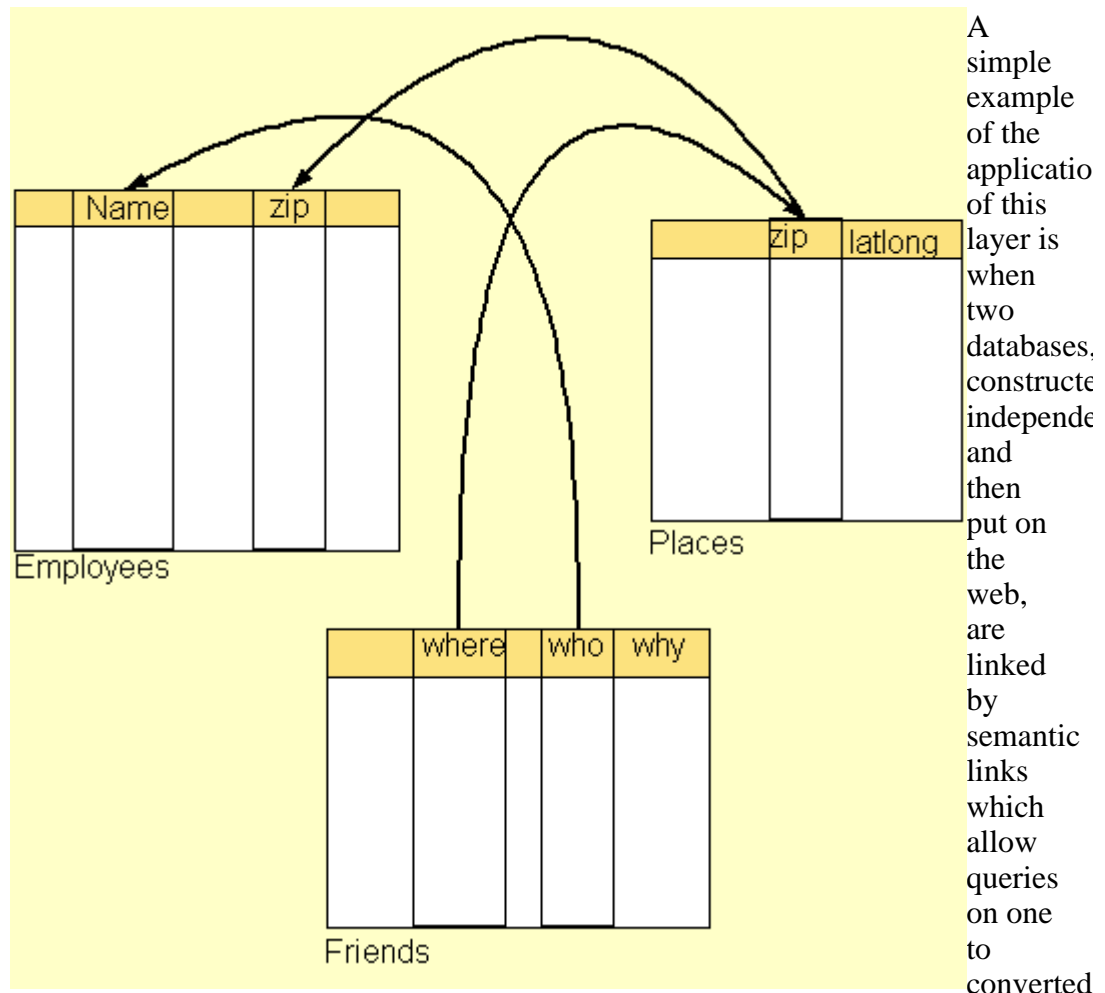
| | Name | | zip | |
|---|---|---|---|---|

Employees

| | zip | latlong |
|---|---|---|

Places

| | where | | who | why |
|---|---|---|---|---|

Friends

A simple example of the applicatio of this layer is when two databases, constructe independe and then put on the web, are linked by semantic links which allow queries on one to converted